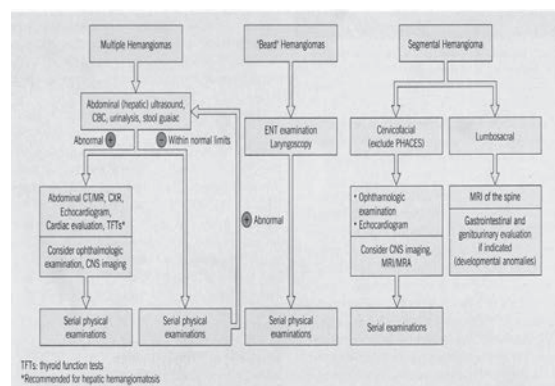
Multiple Hemangiomas

"Beard" Hemangiomas

Segmental Hemangioma

Abdominal (hepatic) ultrasound, CBC, urinalysis, stool guaiac

Abnormal +

− Within normal limits

ENT examination Laryngoscopy

Cervicofacial (exclude PHACES)

Lumbosacral

Abdominal CT/MR, CXR, Echocardiogram, Cardiac evaluation, TFTs*

Consider ophthalmologic examination, CNS imaging

+ Abnormal

• Ophthalmologic examination
• Echocardiogram

Consider CNS imaging, MRI/MRA

MRI of the spine

Gastrointestinal and genitourinary evaluation if indicated (developmental anomalies)

Serial physical examinations

Serial physical examinations

Serial physical examinations

Serial examinations

TFTs: thyroid function tests
*Recommended for hepatic hemangiomatosis